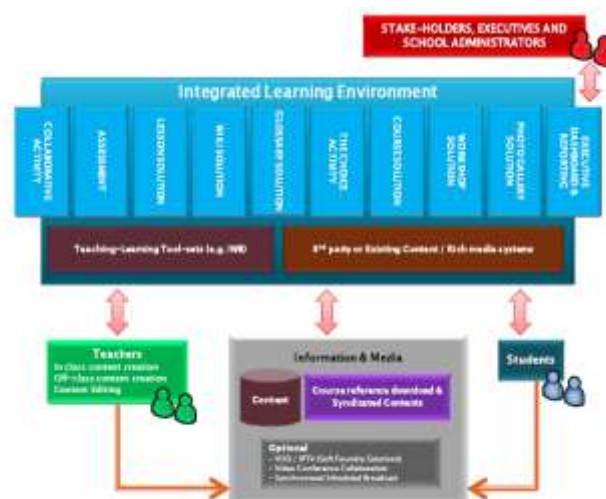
STAKE-HOLDERS, EXECUTIVES AND SCHOOL ADMINISTRATORS

Integrated Learning Environment

COLLABORATIVE ACTIVITY

ASSESSMENT

LESSON SOLUTION

WIKI SOLUTION

GLOSSARY SOLUTION

THE CHOICE ACTIVITY

COURSE SOLUTION

WORK SHOP SOLUTION

PHOTO GALLERY SOLUTION

EXECUTIVE DASHBOARD & REPORTING

Teaching-Learning Tool-sets (e.g. IWB)

3rd party or Existing Content / Rich media systems

Teachers
In class content creation
Off-class content creation
Content Editing

Information & Media

Content

Course reference download & Syndicated Contents

Optional
- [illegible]
- Video Conference Collaboration
- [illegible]

Students